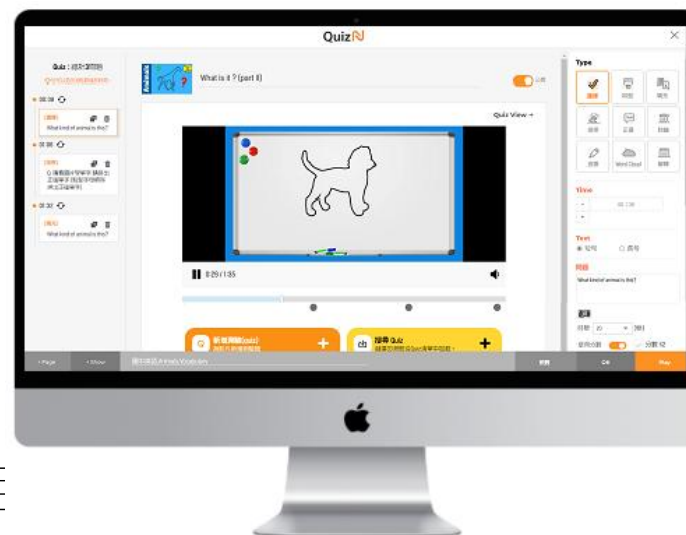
Quiz

Quiz : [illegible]

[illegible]

00:38

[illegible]

What kind of animal is this?

00:38

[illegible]

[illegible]

00:32

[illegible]

What kind of animal is this?

What is it ? (part II)

Quiz View

0:29 / 1:35

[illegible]

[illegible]

Quiz

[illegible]

Type

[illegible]

Word Cloud

Time

Text

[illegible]

What kind of animal is this?

< Page

< Show

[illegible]

OK

Play